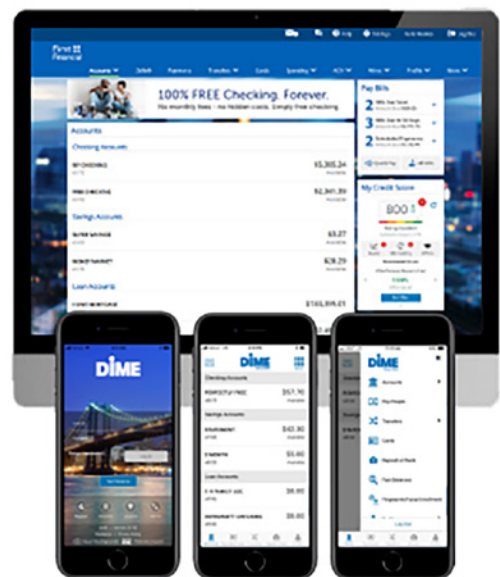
First Financial

Accounts

100% FREE Checking. Forever.

No monthly fees – No hidden costs. Simply free checking

Accounts

Checking Accounts

$5,305.24

FREE CHECKING

$2,361.39

Savings Accounts

$3.27

MONEY MARKET

$28.29

Loan Accounts

$165,898.01

Pay Bills

My Credit Score

800

DIME

Checking Accounts

$57.70

Savings Accounts

$42.30

$5.60

Loan Accounts

$8.60

$8.60

DIME

Accounts

Pay People

Transfers

Cards

Deposit a Check

Cards

Log Out